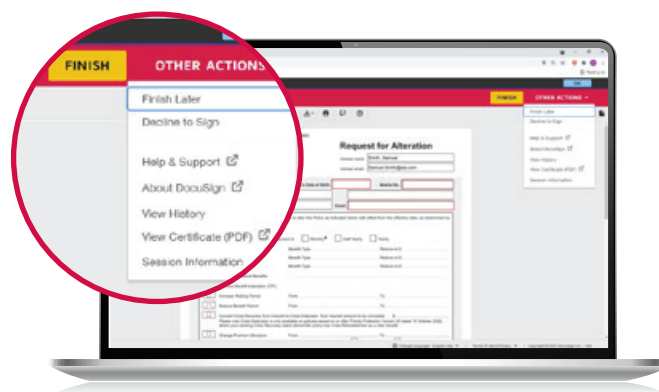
FINISH

OTHER ACTIONS

Finish Later

Decline to Sign

Help & Support

About DocuSign

View History

View Certificate (PDF)

Session Information

Request for Alteration

FINISH

OTHER ACTIONS

Finish Later

Decline to Sign

Help & Support

About DocuSign

View History

View Certificate (PDF)

Session Information